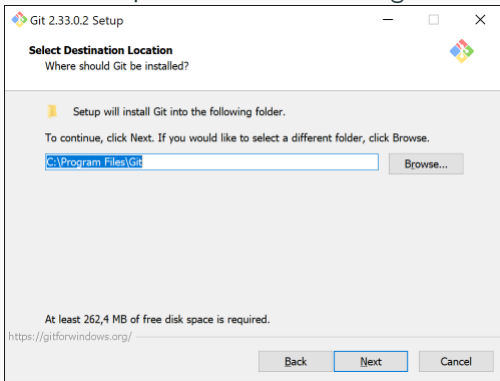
Git 2.33.0.2 Setup

Select Destination Location
Where should Git be installed?

Setup will install Git into the following folder.

To continue, click Next. If you would like to select a different folder, click Browse.

C:\Program Files\Git

Browse...

At least 262,4 MB of free disk space is required.

https://gitforwindows.org/

Back

Next

Cancel